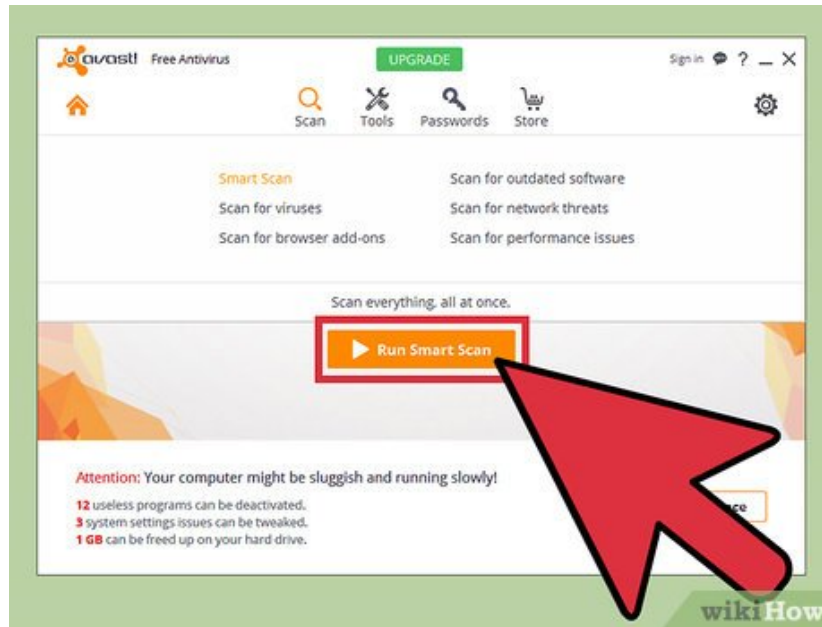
avast! Free Antivirus

UPGRADE

Sign in ? _ X

Scan Tools Passwords Store

Smart Scan
Scan for viruses
Scan for browser add-ons

Scan for outdated software
Scan for network threats
Scan for performance issues

Scan everything, all at once.

Run Smart Scan

Attention: Your computer might be sluggish and running slowly!

12 useless programs can be deactivated.
3 system settings issues can be tweaked.
1 GB can be freed up on your hard drive.

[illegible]ce

wikiHow